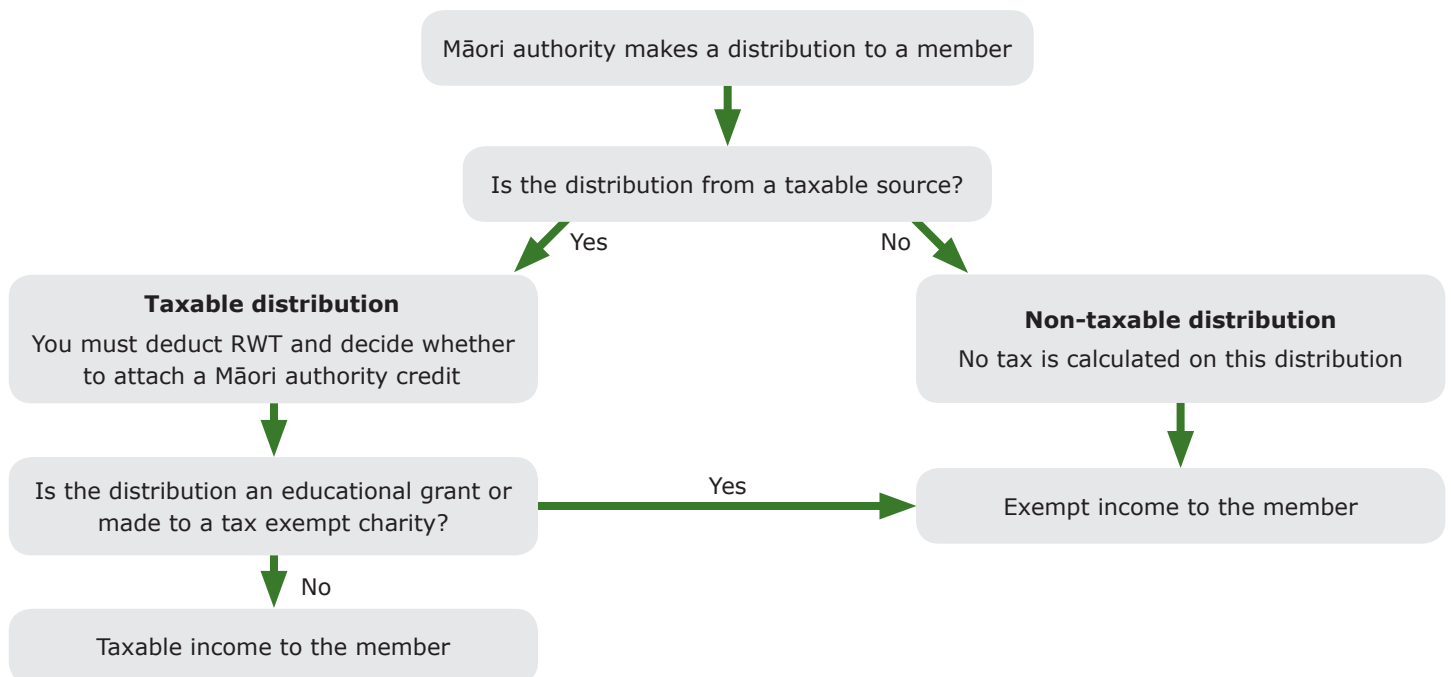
Māori authority makes a distribution to a member

Is the distribution from a taxable source?

Yes

No

**Taxable distribution**

You must deduct RWT and decide whether to attach a Māori authority credit

**Non-taxable distribution**

No tax is calculated on this distribution

Is the distribution an educational grant or made to a tax exempt charity?

Yes

Exempt income to the member

No

Taxable income to the member